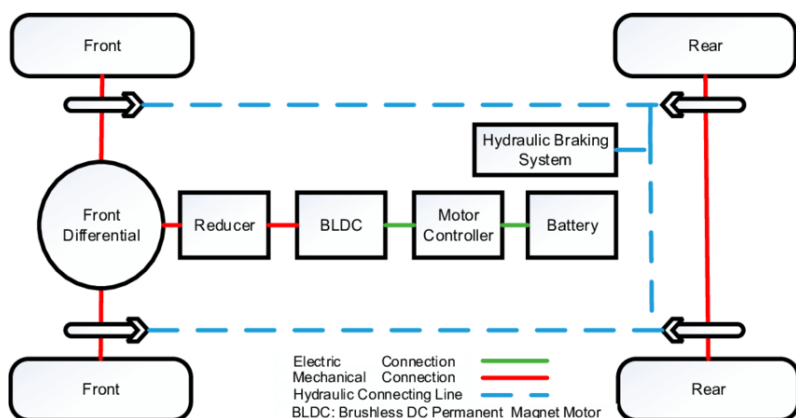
Front

Rear

Hydraulic Braking System

Front Differential

Reducer

BLDC

Motor Controller

Battery

Front

Rear

Electric Connection
Mechanical Connection
Hydraulic Connecting Line
BLDC: Brushless DC Permanent Magnet Motor